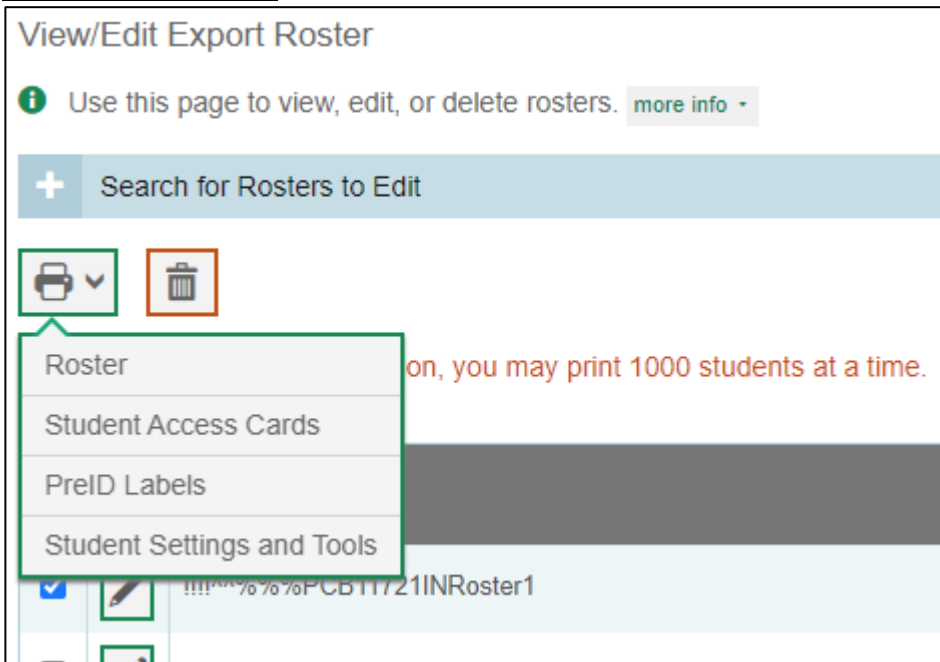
View/Edit Export Roster

Use this page to view, edit, or delete rosters. more info

Search for Rosters to Edit

Roster

Student Access Cards

PreID Labels

Student Settings and Tools

on, you may print 1000 students at a time.

!!!!^^%%%PCBT1721INRoster1